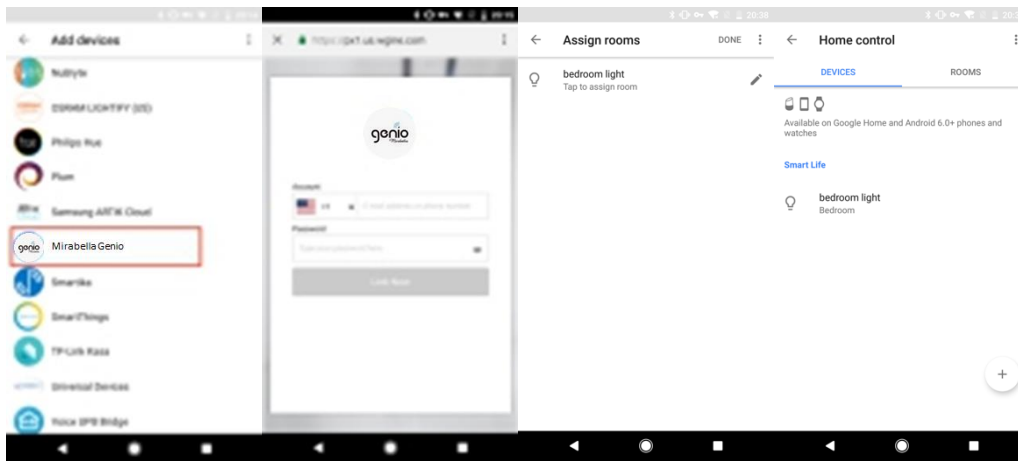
Add devices

Nullyte

OSRAM LIGHTIFY (EU)

Philips Hue

Plum

Samsung ARTIK Cloud

genio Mirabella Genio

Smartika

SmartThings

TP-Link Kasa

Universal Devices

Voice IPB Bridge

https://px1.us.wgine.com

genio Mirabella

Account

US

Password

Link Now

Assign rooms

DONE

bedroom light

Tap to assign room

Home control

DEVICES

ROOMS

Available on Google Home and Android 6.0+ phones and watches

Smart Life

bedroom light

Bedroom